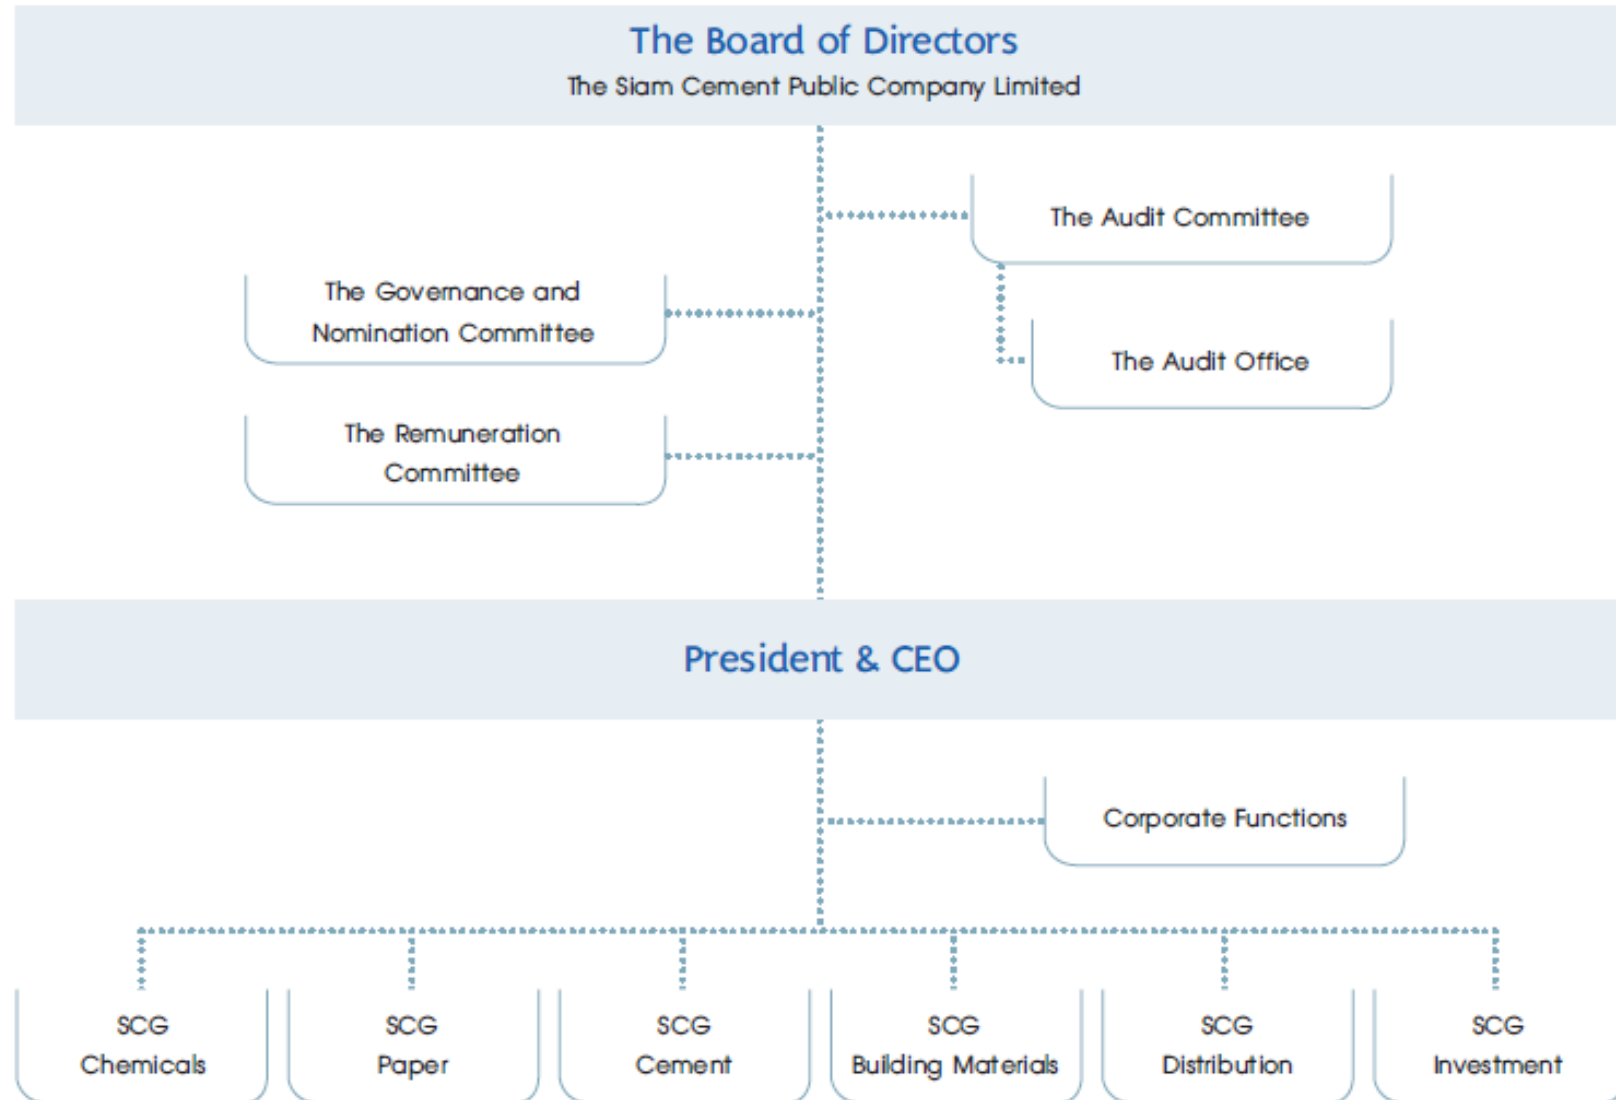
The Board of Directors
The Siam Cement Public Company Limited

The Audit Committee

The Governance and Nomination Committee

The Audit Office

The Remuneration Committee

President & CEO

Corporate Functions

SCG Chemicals

SCG Paper

SCG Cement

SCG Building Materials

SCG Distribution

SCG Investment